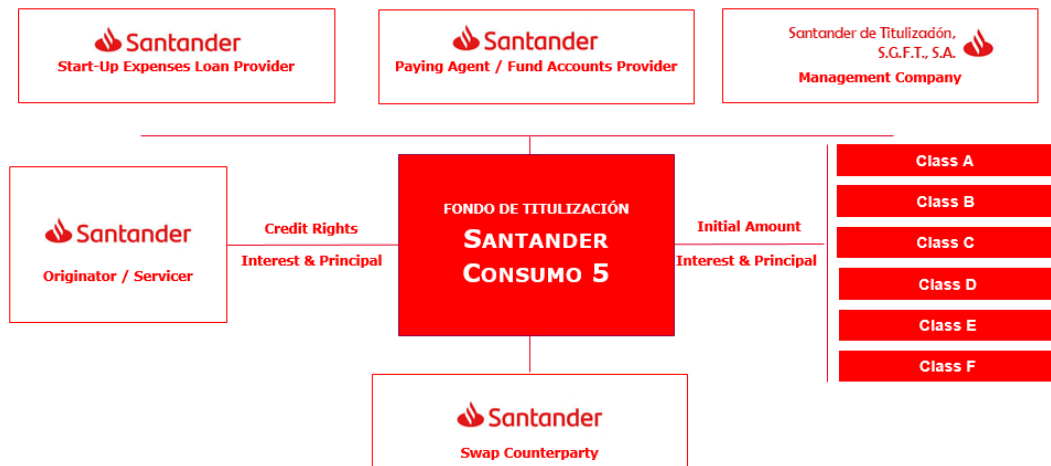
Santander
Start-Up Expenses Loan Provider

Santander
Paying Agent / Fund Accounts Provider

Santander de Titulización, S.G.F.T., S.A.
Management Company

Santander
Originator / Servicer

Credit Rights
Interest & Principal

FONDO DE TITULIZACIÓN
SANTANDER CONSUMO 5

Initial Amount
Interest & Principal

Class A
Class B
Class C
Class D
Class E
Class F

Santander
Swap Counterparty